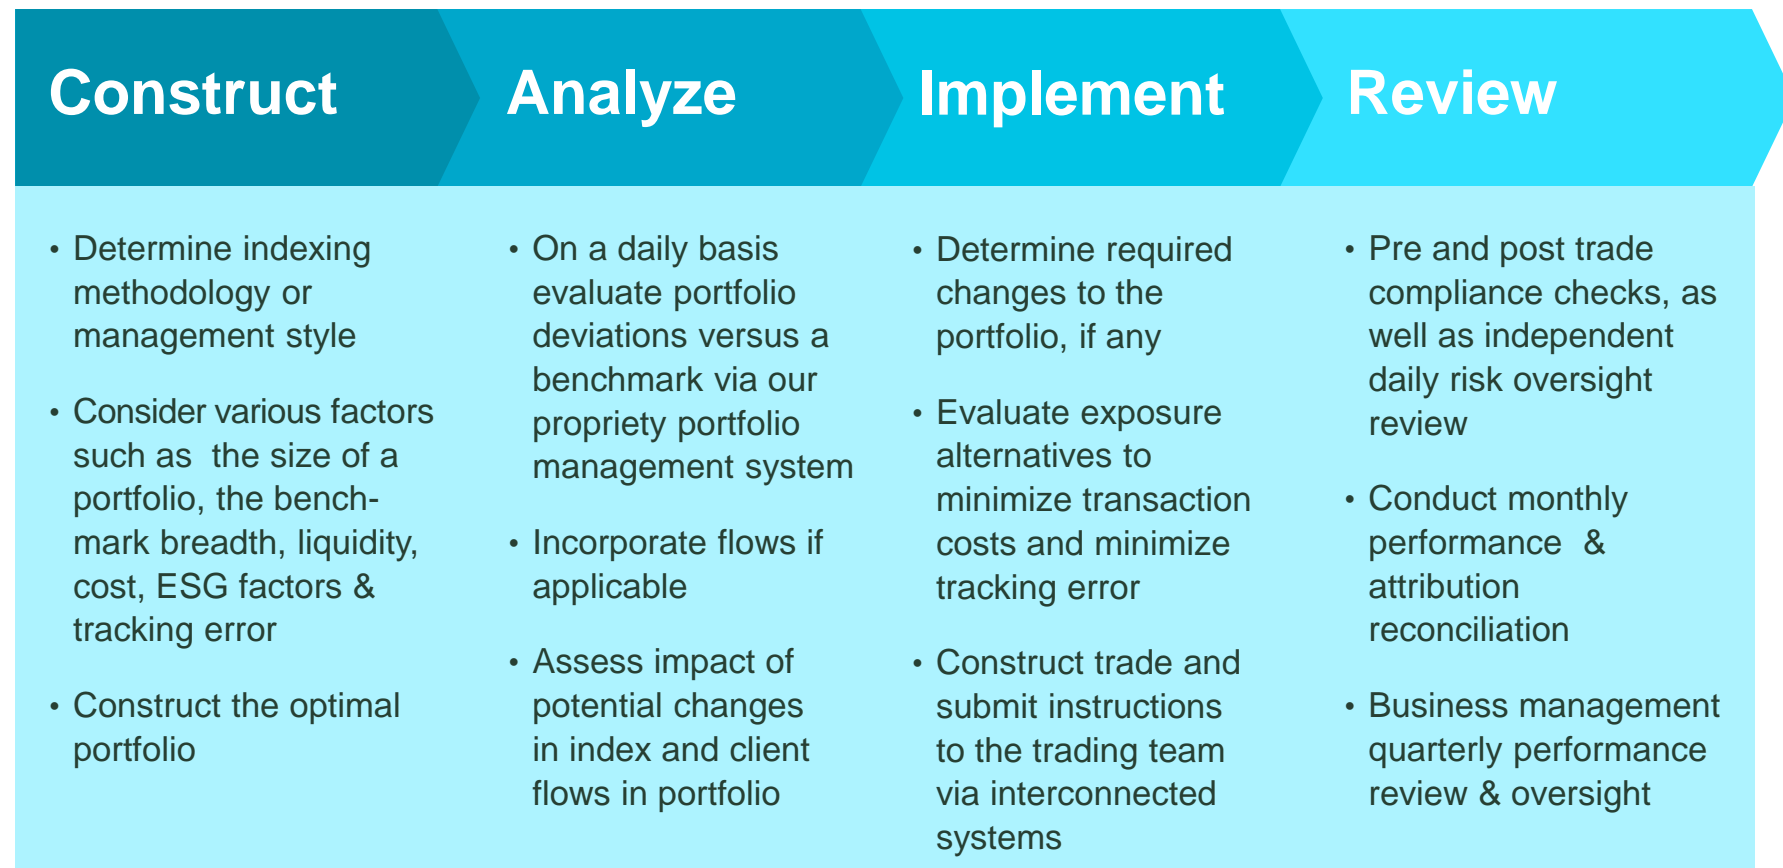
Construct

Analyze

Implement

Review

• Determine indexing methodology or management style

• Consider various factors such as the size of a portfolio, the benchmark breadth, liquidity, cost, ESG factors & tracking error

• Construct the optimal portfolio

• On a daily basis evaluate portfolio deviations versus a benchmark via our propriety portfolio management system

• Incorporate flows if applicable

• Assess impact of potential changes in index and client flows in portfolio

• Determine required changes to the portfolio, if any

• Evaluate exposure alternatives to minimize transaction costs and minimize tracking error

• Construct trade and submit instructions to the trading team via interconnected systems

• Pre and post trade compliance checks, as well as independent daily risk oversight review

• Conduct monthly performance & attribution reconciliation

• Business management quarterly performance review & oversight